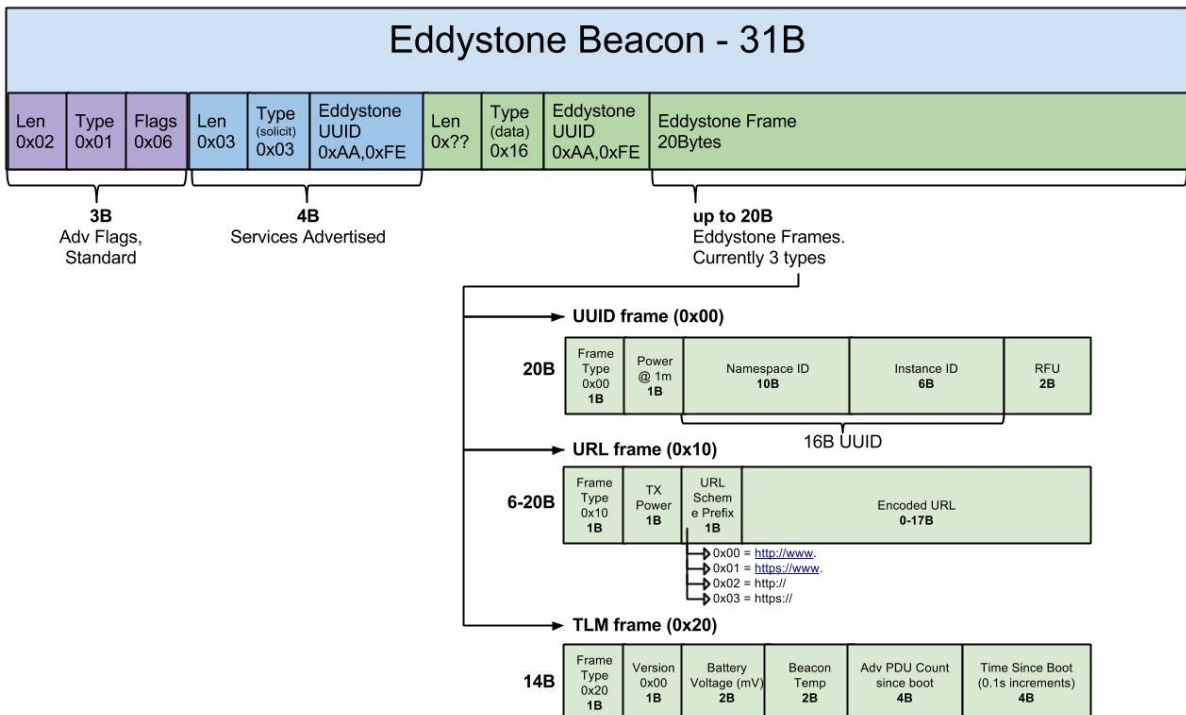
Eddystone Beacon - 31B

| Len 0x02 | Type 0x01 | Flags 0x06 | Len 0x03 | Type (solicit) 0x03 | Eddystone UUID 0xAA,0xFE | Len 0x?? | Type (data) 0x16 | Eddystone UUID 0xAA,0xFE | Eddystone Frame 20Bytes |
|---|---|---|---|---|---|---|---|---|---|

3B
Adv Flags, Standard

4B
Services Advertised

up to 20B
Eddystone Frames. Currently 3 types

UUID frame (0x00)

20B

| Frame Type 0x00 1B | Power @ 1m 1B | Namespace ID 10B | Instance ID 6B | RFU 2B |
|---|---|---|---|---|

16B UUID

URL frame (0x10)

6-20B

| Frame Type 0x10 1B | TX Power 1B | URL Schem e Prefix 1B | Encoded URL 0-17B |
|---|---|---|---|

0x00 = http://www.
0x01 = https://www.
0x02 = http://
0x03 = https://

TLM frame (0x20)

14B

| Frame Type 0x20 1B | Version 0x00 1B | Battery Voltage (mV) 2B | Beacon Temp 2B | Adv PDU Count since boot 4B | Time Since Boot (0.1s increments) 4B |
|---|---|---|---|---|---|